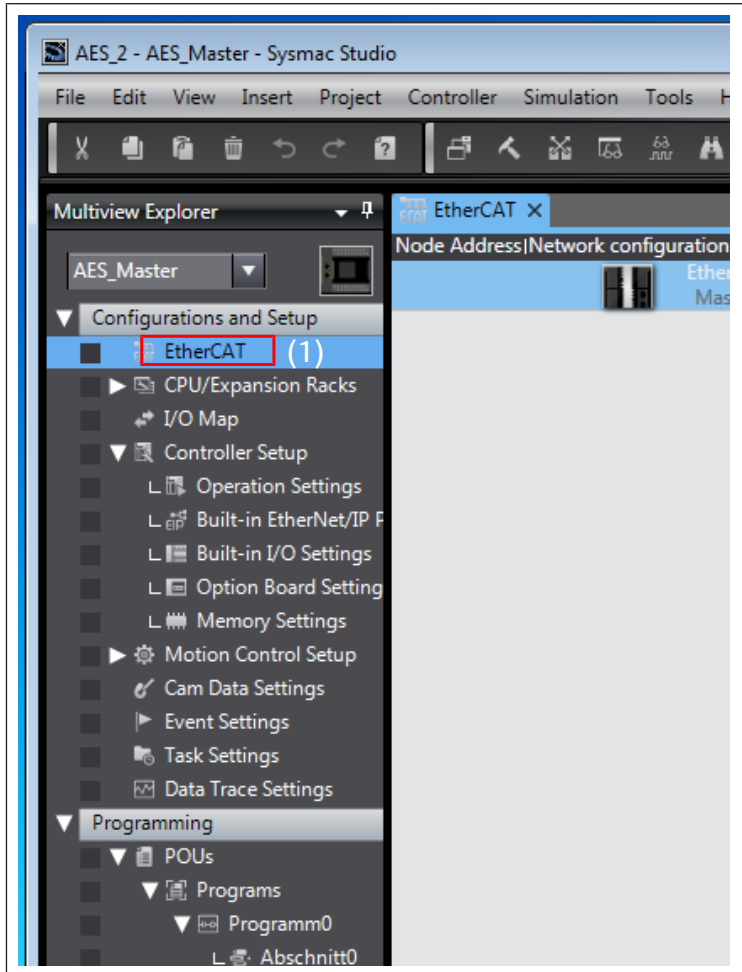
AES_2 - AES_Master - Sysmac Studio

File Edit View Insert Project Controller Simulation Tools H

Multiview Explorer

EtherCAT ×

Node Address|Network configuration

Ether
Mas

AES_Master

Configurations and Setup

EtherCAT (1)

CPU/Expansion Racks

I/O Map

Controller Setup

Operation Settings

Built-in EtherNet/IP P

Built-in I/O Settings

Option Board Setting

Memory Settings

Motion Control Setup

Cam Data Settings

Event Settings

Task Settings

Data Trace Settings

Programming

POUs

Programs

Programm0

Abschnitt0